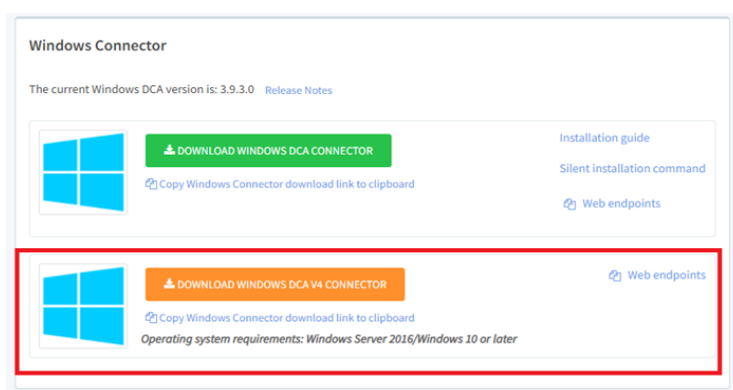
Windows Connector

The current Windows DCA version is: 3.9.3.0 Release Notes

DOWNLOAD WINDOWS DCA CONNECTOR

Copy Windows Connector download link to clipboard

Installation guide

Silent installation command

Web endpoints

DOWNLOAD WINDOWS DCA V4 CONNECTOR

Web endpoints

Copy Windows Connector download link to clipboard

Operating system requirements: Windows Server 2016/Windows 10 or later